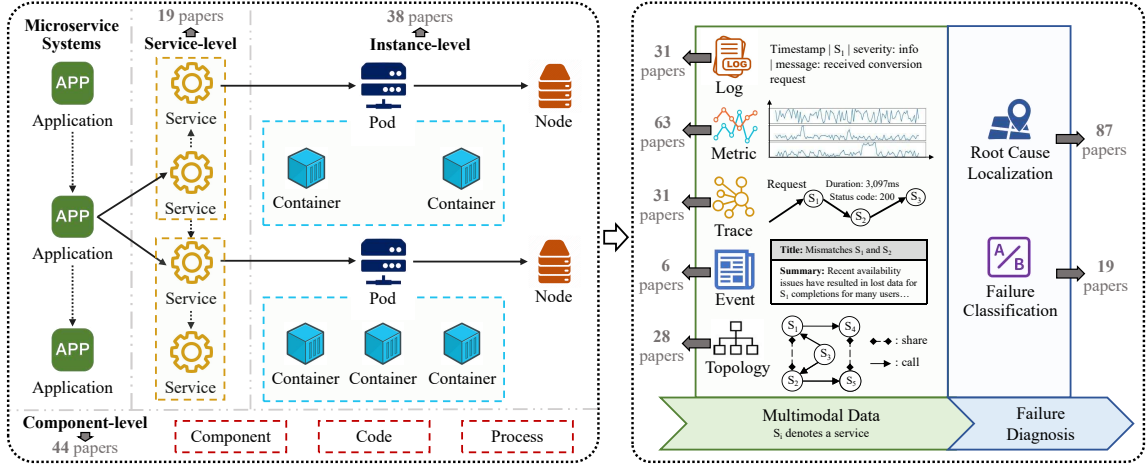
Microservice Systems

19 papers

Service-level

38 papers

Instance-level

APP
Application

Service

Pod

Node

Container

Container

APP
Application

Service

Service

Pod

Node

APP
Application

Service

Container

Container

Container

Component-level
44 papers

Component

Code

Process

31 papers

Log

Timestamp | $S_1$ | severity: info | message: received conversion request

63 papers

Metric

31 papers

Trace

Request

Duration: 3,097ms
Status code: 200

$S_1$ $S_2$ $S_3$

6 papers

Event

Title: Mismatches $S_1$ and $S_2$

Summary: Recent availability issues have resulted in lost data for $S_1$ completions for many users…

28 papers

Topology

$S_1$ $S_4$ $S_3$ $S_2$ $S_5$

: share

: call

Root Cause Localization

87 papers

Failure Classification

19 papers

Multimodal Data
$S_i$ denotes a service

Failure Diagnosis